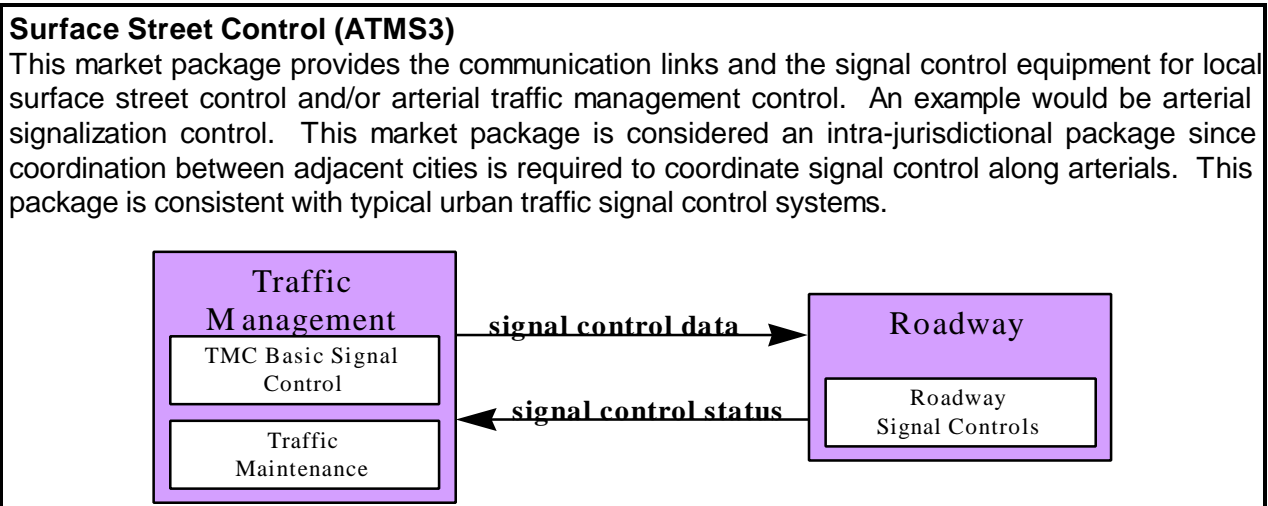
**Surface Street Control (ATMS3)**

This market package provides the communication links and the signal control equipment for local surface street control and/or arterial traffic management control. An example would be arterial signalization control. This market package is considered an intra-jurisdictional package since coordination between adjacent cities is required to coordinate signal control along arterials. This package is consistent with typical urban traffic signal control systems.

Traffic Management

TMC Basic Signal Control

Traffic Maintenance

signal control data

signal control status

Roadway

Roadway Signal Controls